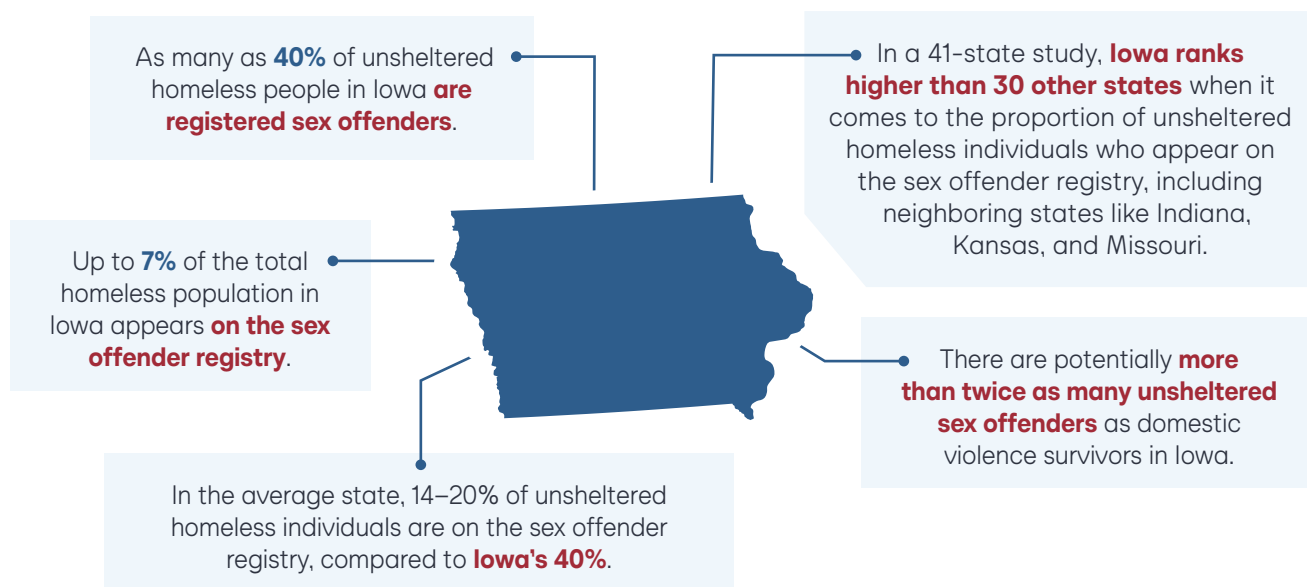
As many as 40% of unsheltered homeless people in Iowa are registered sex offenders.

In a 41-state study, Iowa ranks higher than 30 other states when it comes to the proportion of unsheltered homeless individuals who appear on the sex offender registry, including neighboring states like Indiana, Kansas, and Missouri.

Up to 7% of the total homeless population in Iowa appears on the sex offender registry.

There are potentially more than twice as many unsheltered sex offenders as domestic violence survivors in Iowa.

In the average state, 14–20% of unsheltered homeless individuals are on the sex offender registry, compared to Iowa's 40%.